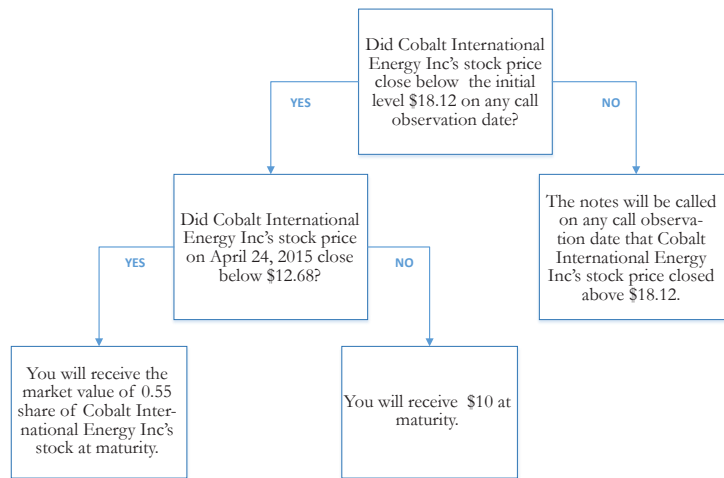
Did Cobalt International Energy Inc's stock price close below the initial level $18.12 on any call observation date?

YES

NO

Did Cobalt International Energy Inc's stock price on April 24, 2015 close below $12.68?

The notes will be called on any call observation date that Cobalt International Energy Inc's stock price closed above $18.12.

YES

NO

You will receive the market value of 0.55 share of Cobalt International Energy Inc's stock at maturity.

You will receive $10 at maturity.